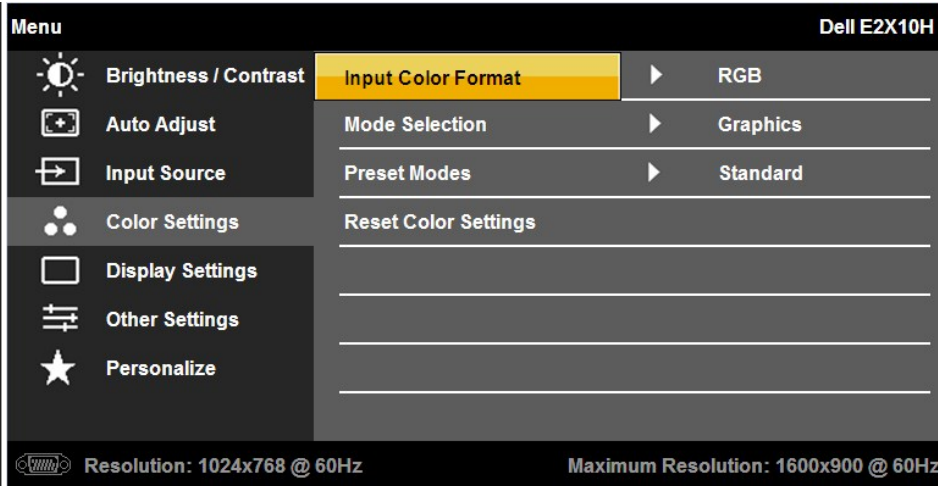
Menu Dell E2X10H

Brightness / Contrast
Auto Adjust
Input Source
Color Settings
Display Settings
Other Settings
Personalize

Input Color Format RGB
Mode Selection Graphics
Preset Modes Standard
Reset Color Settings

Resolution: 1024x768 @ 60Hz
Maximum Resolution: 1600x900 @ 60Hz